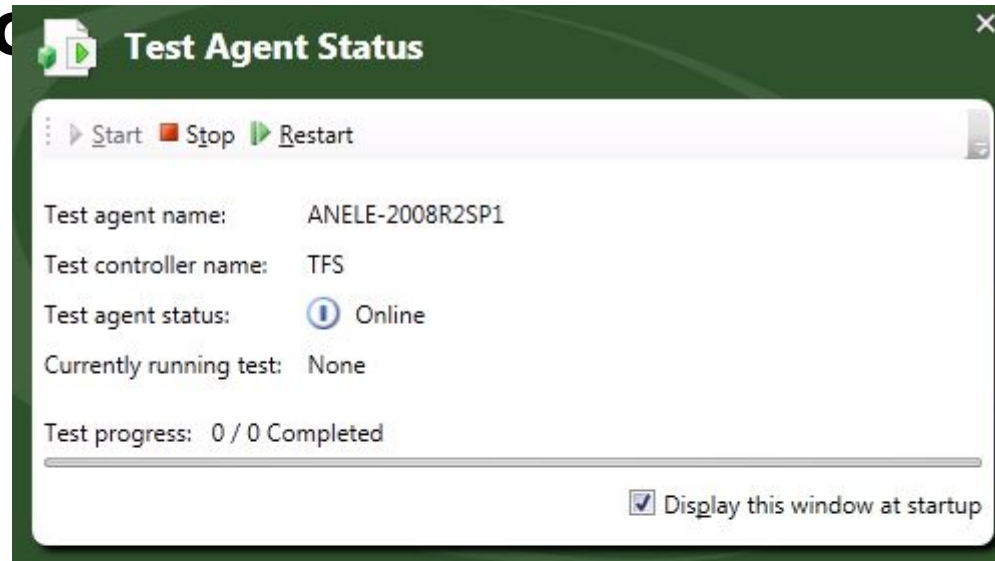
Test Agent Status

Start Stop Restart

Test agent name: ANELE-2008R2SP1

Test controller name: TFS

Test agent status: Online

Currently running test: None

Test progress: 0 / 0 Completed

Display this window at startup